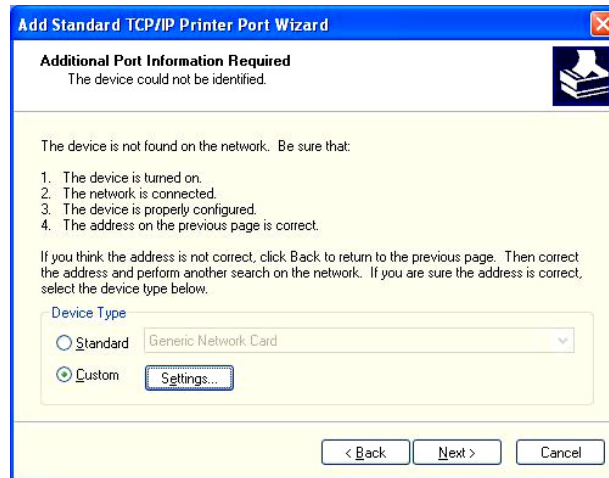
Add Standard TCP/IP Printer Port Wizard

Additional Port Information Required
The device could not be identified.

The device is not found on the network. Be sure that:

1. The device is turned on.
2. The network is connected.
3. The device is properly configured.
4. The address on the previous page is correct.

If you think the address is not correct, click Back to return to the previous page. Then correct the address and perform another search on the network. If you are sure the address is correct, select the device type below.

Device Type

Standard Generic Network Card

Custom Settings...

< Back Next > Cancel